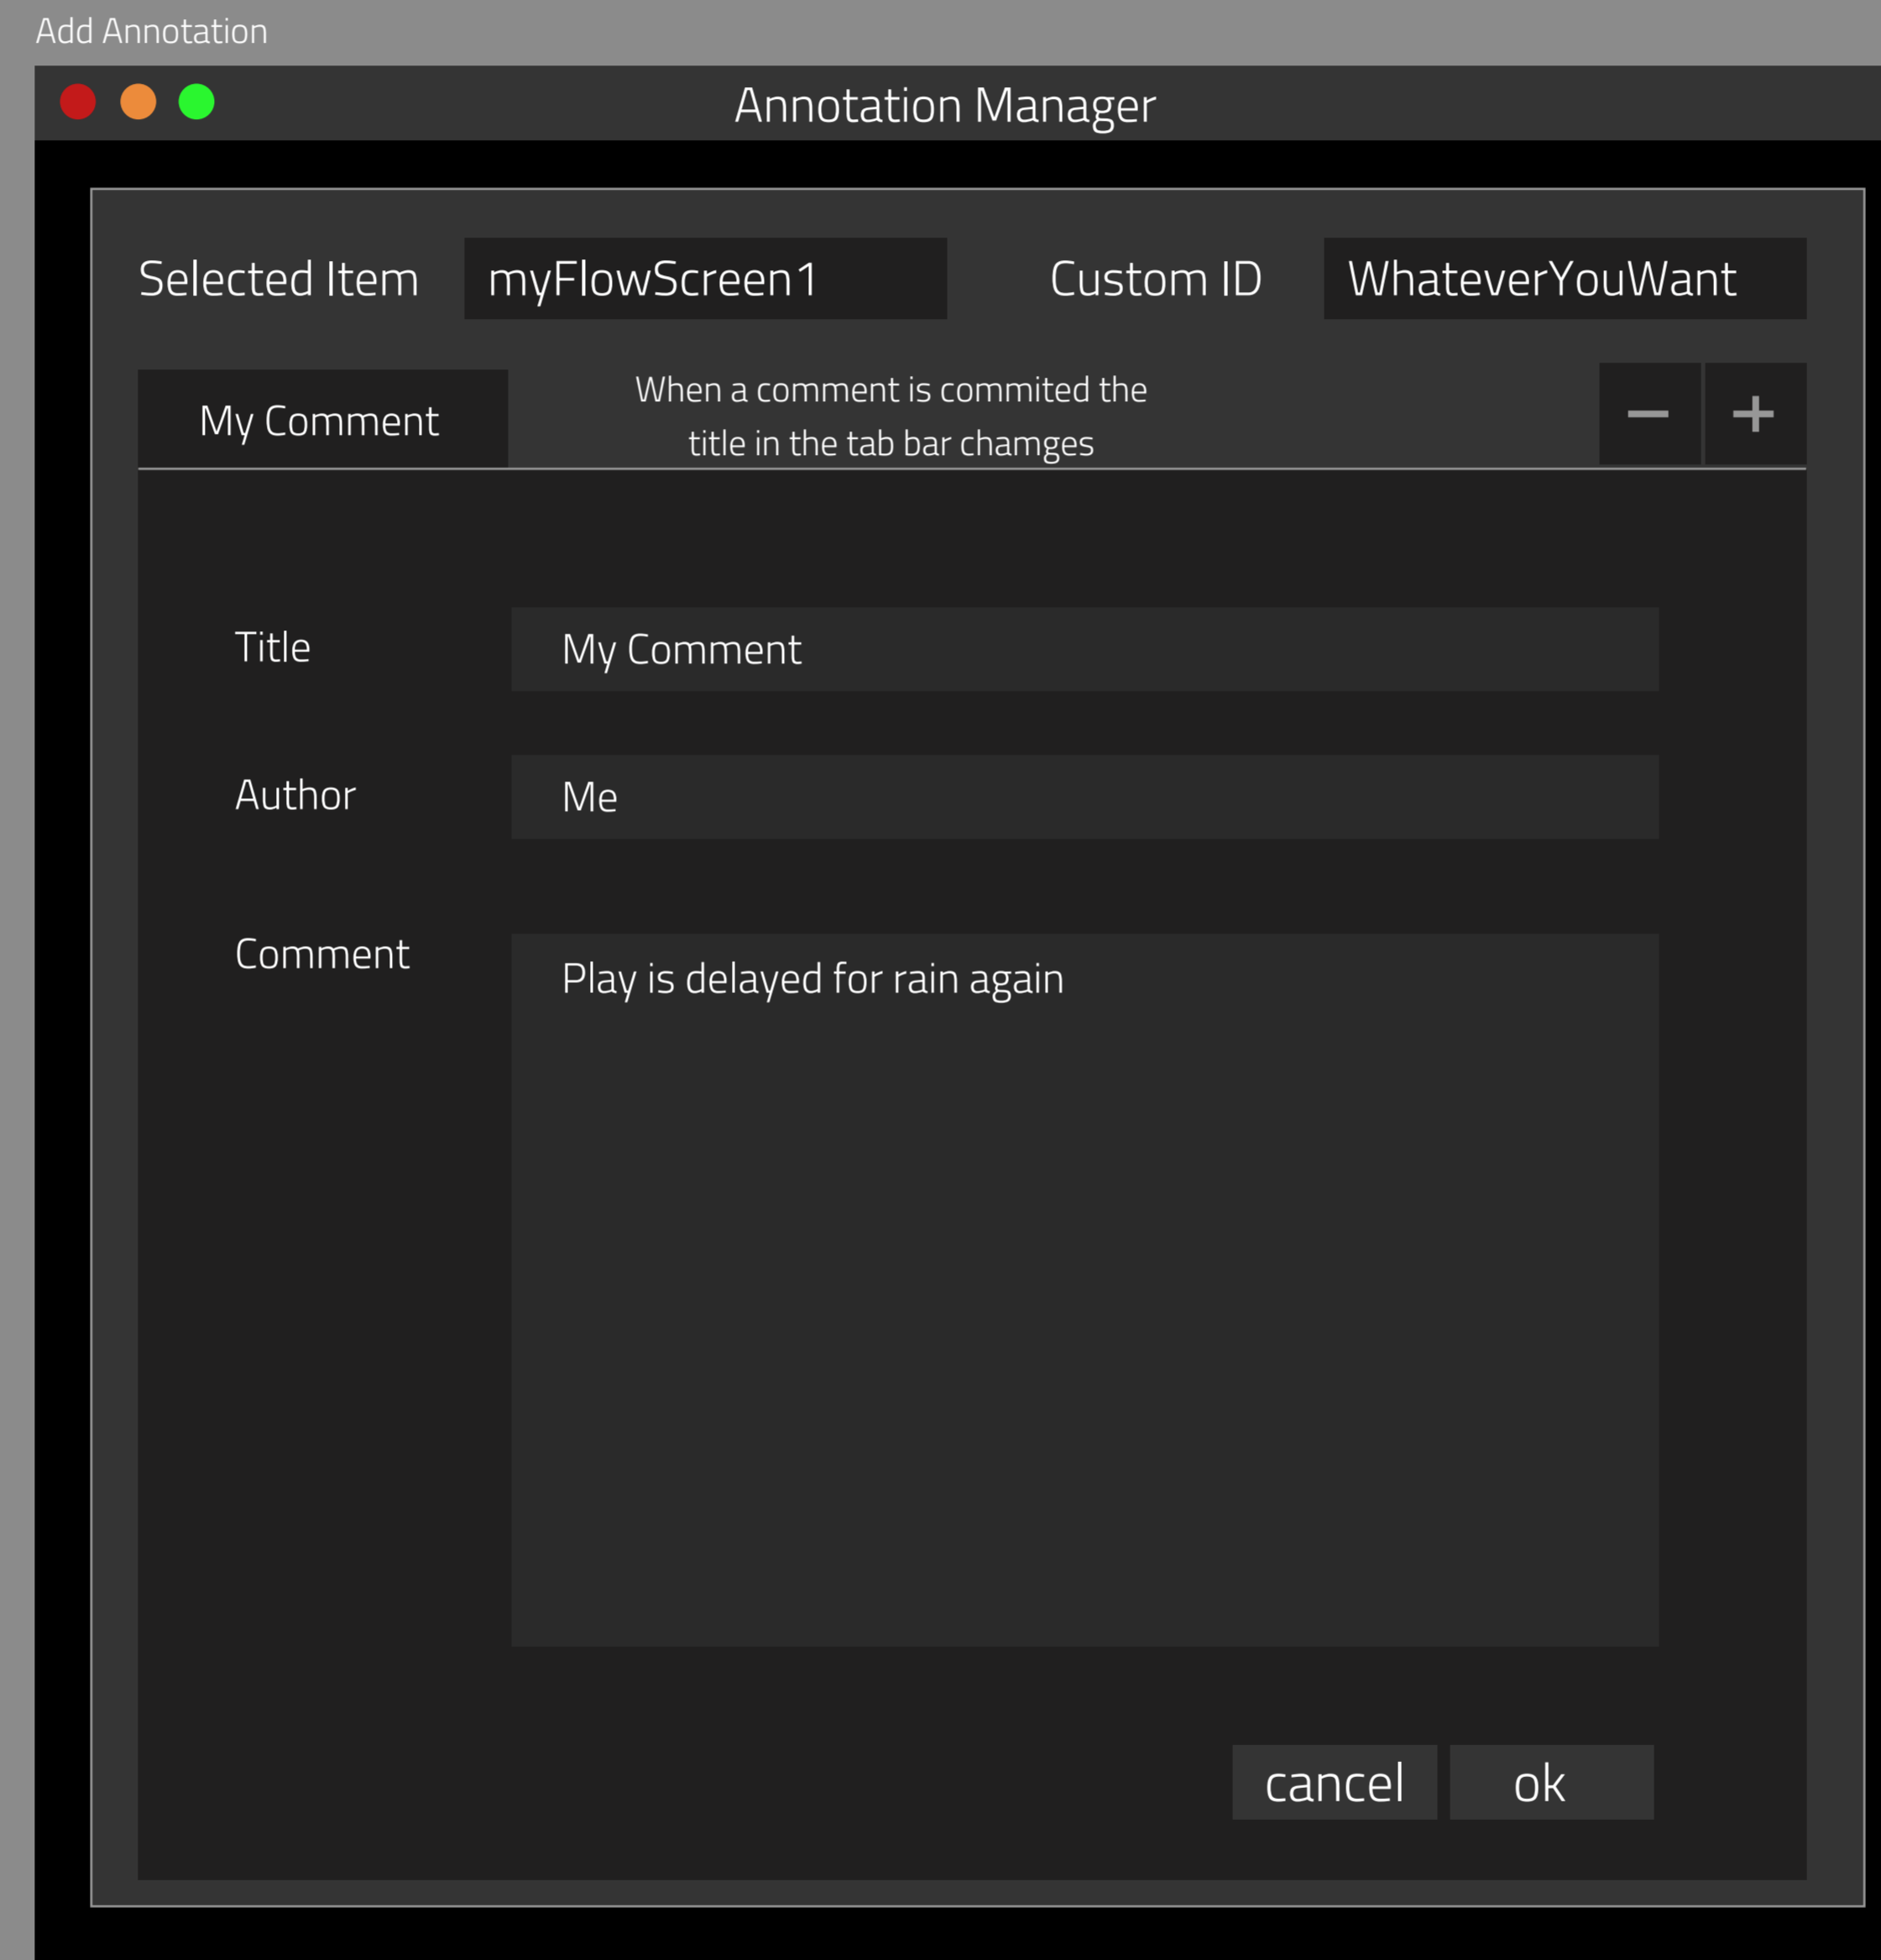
Add Annotation

Annotation Manager

Selected Item myFlowScreen1 Custom ID WhateverYouWant

My Comment

When a comment is commited the title in the tab bar chamges

−
+

Title My Comment

Author Me

Comment Play is delayed for rain again

cancel
ok